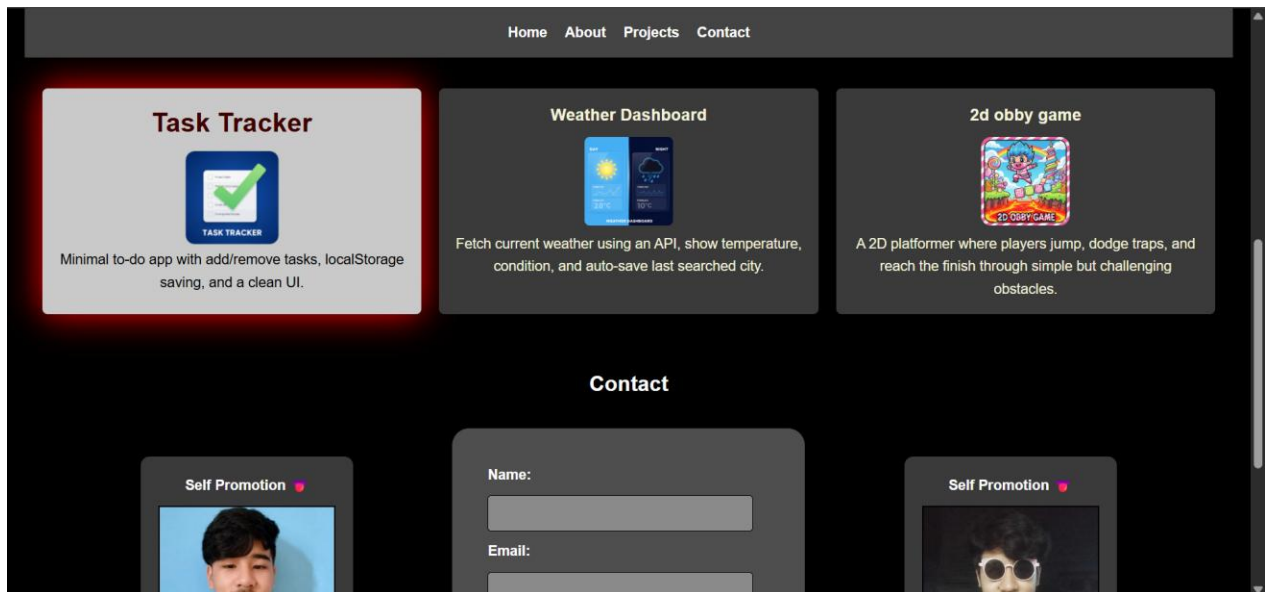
Home About Projects Contact

Task Tracker

TASK TRACKER

Minimal to-do app with add/remove tasks, localStorage saving, and a clean UI.

Weather Dashboard

DAY NIGHT

WEATHER DASHBOARD

Fetch current weather using an API, show temperature, condition, and auto-save last searched city.

2d obby game

2D OBBY GAME

A 2D platformer where players jump, dodge traps, and reach the finish through simple but challenging obstacles.

Contact

Self Promotion

Name:

Email:

Self Promotion